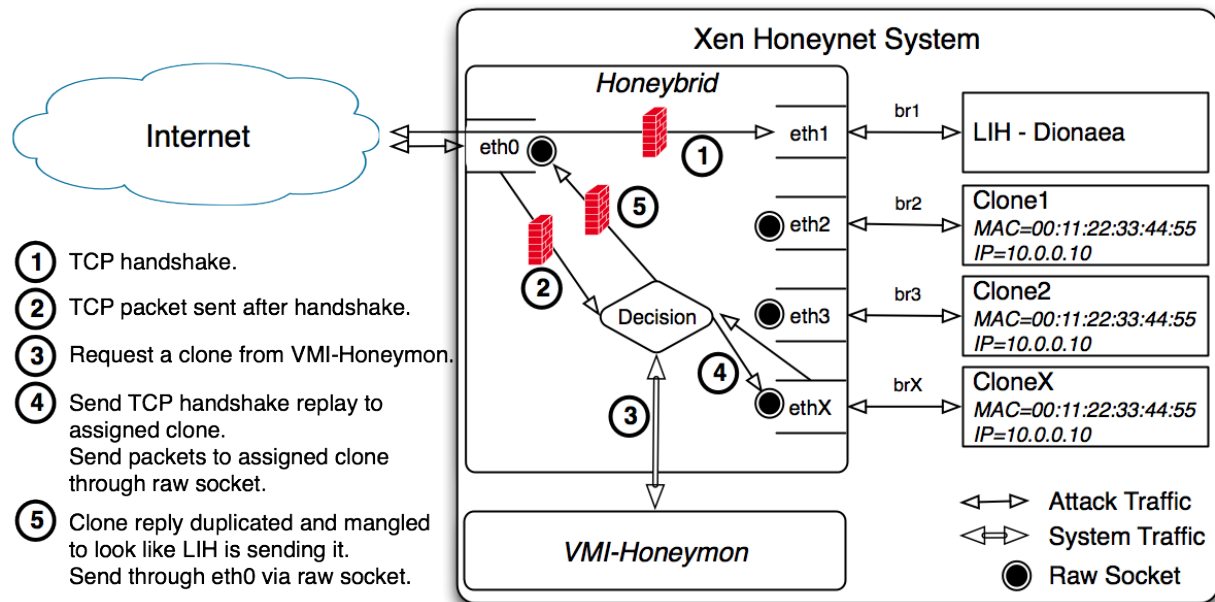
Xen Honeynet System

Internet

Honeybrid

eth0

1

eth1

br1

LIH - Dionaea

5

2

eth2

br2

Clone1
MAC=00:11:22:33:44:55
IP=10.0.0.10

Decision

eth3

br3

Clone2
MAC=00:11:22:33:44:55
IP=10.0.0.10

4

3

ethX

brX

CloneX
MAC=00:11:22:33:44:55
IP=10.0.0.10

VMI-Honeymon

1 TCP handshake.

2 TCP packet sent after handshake.

3 Request a clone from VMI-Honeymon.

4 Send TCP handshake replay to assigned clone. Send packets to assigned clone through raw socket.

5 Clone reply duplicated and mangled to look like LIH is sending it. Send through eth0 via raw socket.

Attack Traffic
System Traffic
Raw Socket